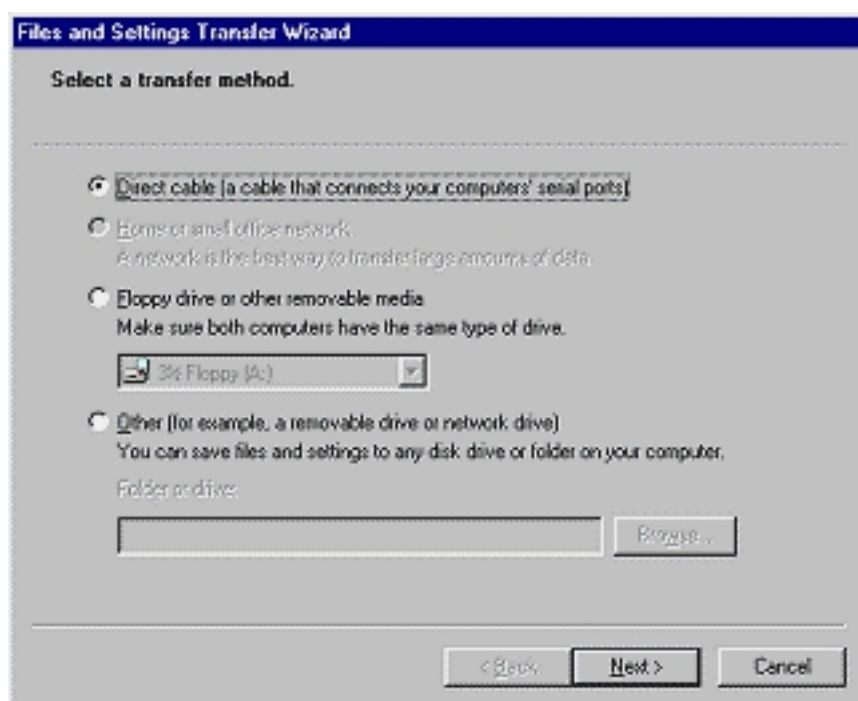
Files and Settings Transfer Wizard

Select a transfer method.

Direct cable (a cable that connects your computers' serial ports)

Home or small office network
A network is the best way to transfer large amounts of data.

Floppy drive or other removable media
Make sure both computers have the same type of drive.

3½ Floppy (A:)

Other (for example, a removable drive or network drive)
You can save files and settings to any disk drive or folder on your computer.

Folder or drive:

Browse...

< Back

Next >

Cancel